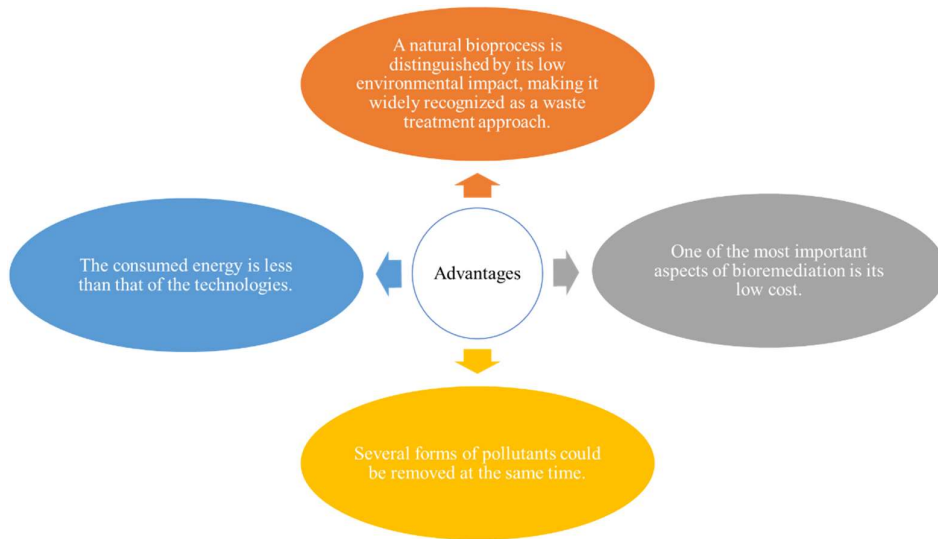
A natural bioprocess is distinguished by its low environmental impact, making it widely recognized as a waste treatment approach.

The consumed energy is less than that of the technologies.

Advantages

One of the most important aspects of bioremediation is its low cost.

Several forms of pollutants could be removed at the same time.